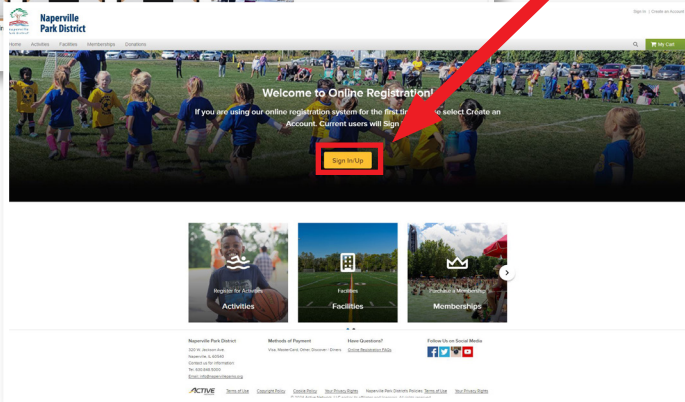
Naperville Park District

Sign In | Create an Account

Home Activities Facilities Memberships Donations

My Cart

Welcome to Online Registration!

If you are using our online registration system for the first ti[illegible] select Create an Account. Current users will Sign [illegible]

Sign In/Up

Register for Activities
Activities

Facilities
Facilities

Purchase a Membership
Memberships

Naperville Park District
320 W. Jackson Ave
Naperville, IL 60540
Contact us for information
Tel: 630-848-5000
Email: info@napervilleparks.org

Methods of Payment
Visa, MasterCard, Other Discover - Diners

Have Questions?
Online Registration FAQs

Follow Us on Social Media

ACTIVE

Terms of Use Copyright Policy Cookie Policy Your Privacy Rights Naperville Park District Policies Terms of Use Your Privacy Rights

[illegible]